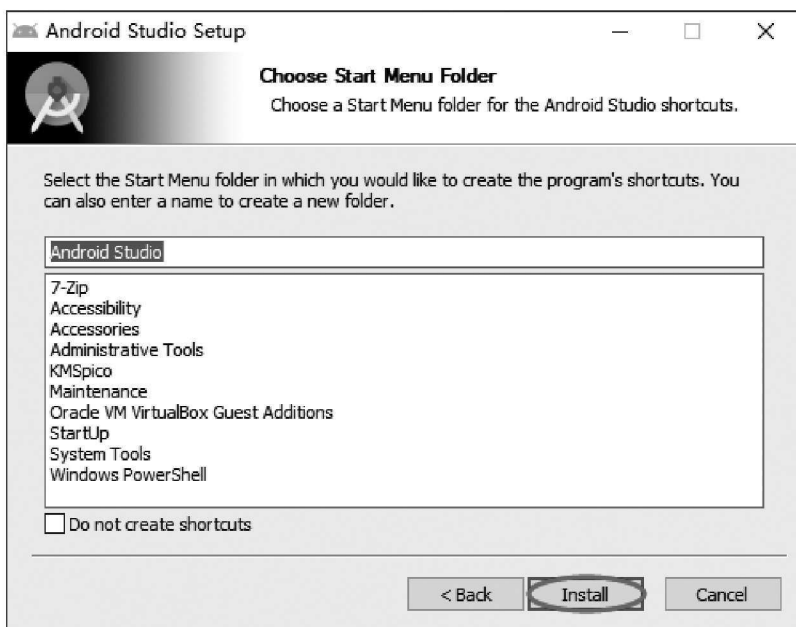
Android Studio Setup

Choose Start Menu Folder

Choose a Start Menu folder for the Android Studio shortcuts.

Select the Start Menu folder in which you would like to create the program's shortcuts. You can also enter a name to create a new folder.

Android Studio

7-Zip
Accessibility
Accessories
Administrative Tools
KMSpico
Maintenance
Oracle VM VirtualBox Guest Additions
StartUp
System Tools
Windows PowerShell

Do not create shortcuts

< Back
Install
Cancel